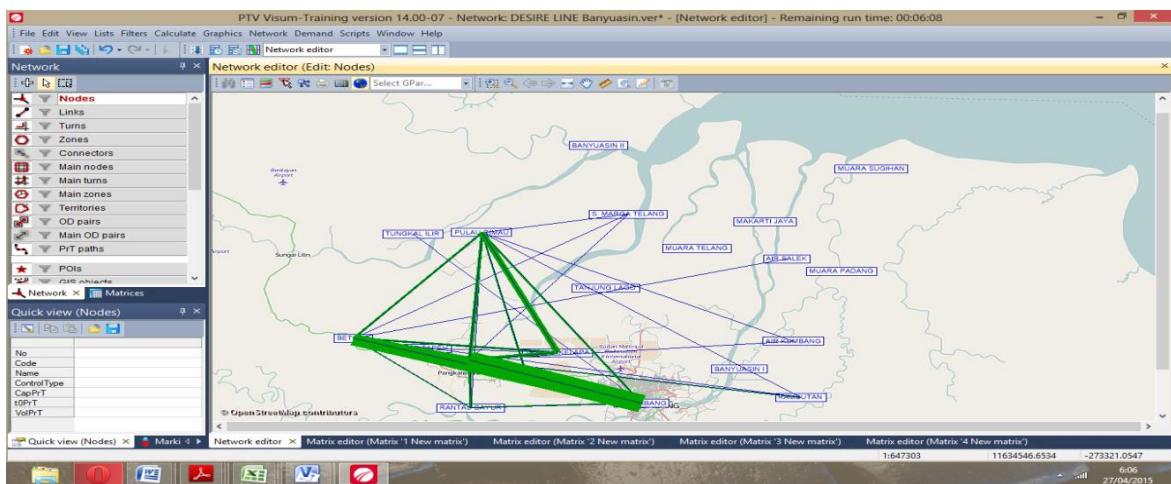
PTV Visum-Training version 14.00-07 - Network: DESIRE LINE Banyuasin.ver* - [Network editor] - Remaining run time: 00:06:08

File Edit View Lists Filters Calculate Graphics Network Demand Scripts Window Help

Network editor

Network

Nodes
Links
Turns
Zones
Connectors
Main nodes
Main turns
Main zones
Territories
OD pairs
Main OD pairs
PrT paths
POIs
GIS objects

Network × Matrices

Quick view (Nodes)

No
Code
Name
ControlType
CapPrT
t0PrT
VolPrT

Network editor (Edit: Nodes)

Select GPar...

BANYUASIN II
MUARA SUGIHAN
TUNGKAL ILIR
PULAU RIMAU
S. MARGA TELANG
MAKARTI JAYA
MUARA TELANG
AIR SALEK
MUARA PADANG
TANJUNG LAGO
BET
AIR KUMBANG
BANYUASIN I
RANTAU BAYUR
TALANG KELAPA
BANG
Sungai Lilin
Pangkalan
Bentayan Airport

© OpenStreetMap contributors

Quick view (Nodes) × Marki
Network editor × Matrix editor (Matrix '1 New matrix') Matrix editor (Matrix '2 New matrix') Matrix editor (Matrix '3 New matrix') Matrix editor (Matrix '4 New matrix')

1:647303 11634546.6534 -273321.0547

6:06
27/04/2015